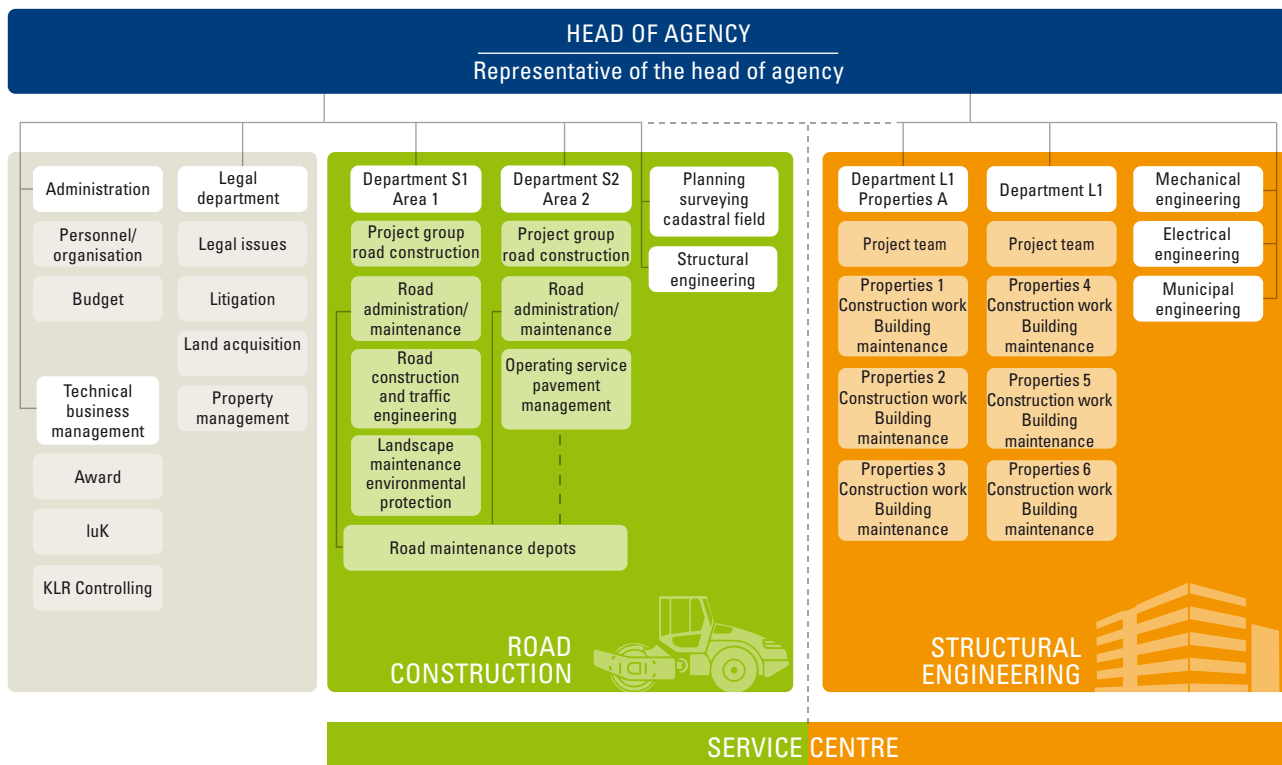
HEAD OF AGENCY

Representative of the head of agency

Administration

Personnel/ organisation

Budget

Technical business management

Award

IuK

KLR Controlling

Legal department

Legal issues

Litigation

Land acquisition

Property management

Department S1 Area 1

Project group road construction

Road administration/ maintenance

Road construction and traffic engineering

Landscape maintenance environmental protection

Department S2 Area 2

Project group road construction

Road administration/ maintenance

Operating service pavement management

Road maintenance depots

Planning surveying cadastral field

Structural engineering

ROAD CONSTRUCTION

Department L1 Properties A

Project team

Properties 1 Construction work Building maintenance

Properties 2 Construction work Building maintenance

Properties 3 Construction work Building maintenance

Department L1

Project team

Properties 4 Construction work Building maintenance

Properties 5 Construction work Building maintenance

Properties 6 Construction work Building maintenance

Mechanical engineering

Electrical engineering

Municipal engineering

STRUCTURAL ENGINEERING

SERVICE CENTRE